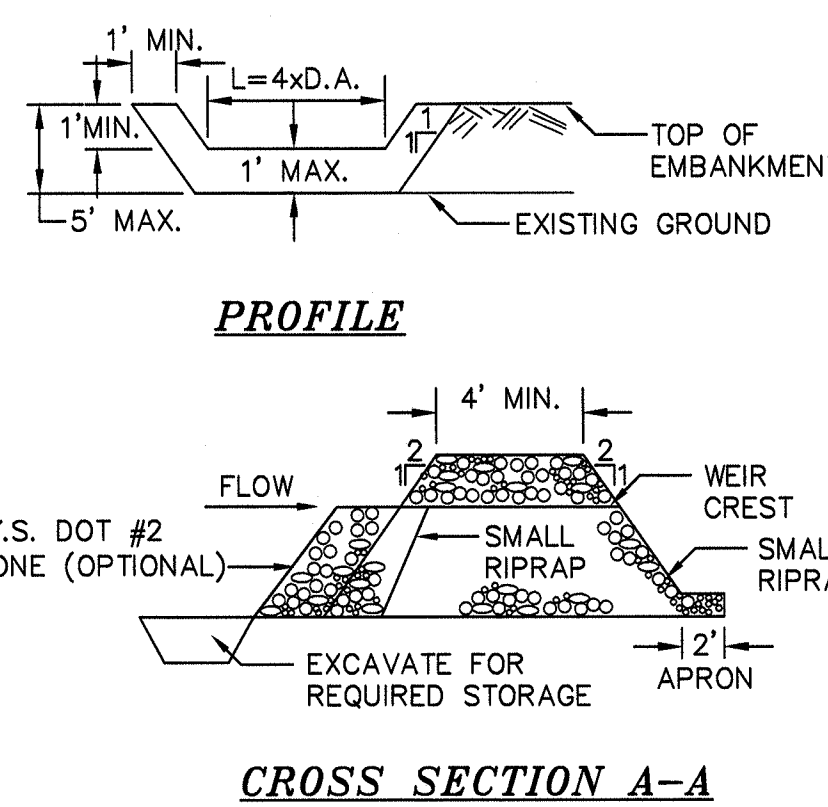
1' MIN.
L=4xD.A.
1'MIN.
1
1
TOP OF
EMBANKMEN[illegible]
1' MAX.
5' MAX.
EXISTING GROUND

PROFILE

4' MIN.
2
1
2
1
FLOW
WEIR
CREST
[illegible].S. DOT #2
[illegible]ONE (OPTIONAL)
SMALL
RIPRAP
SMAL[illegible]
RIPRA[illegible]
EXCAVATE FOR
REQUIRED STORAGE
2'
APRON

CROSS SECTION A–A